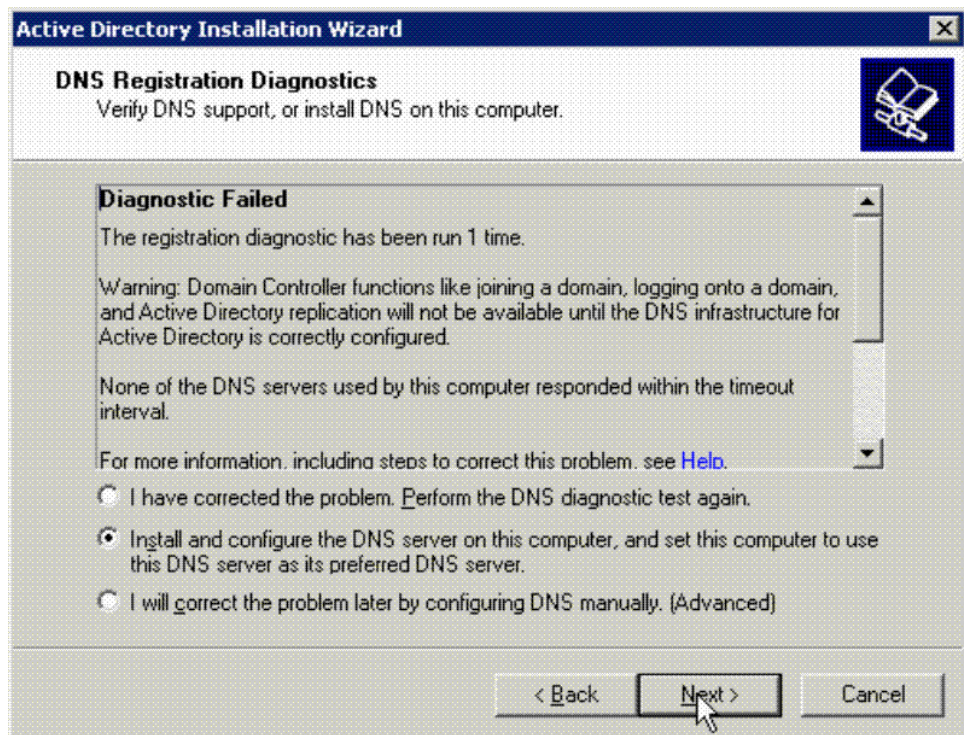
Active Directory Installation Wizard

DNS Registration Diagnostics
Verify DNS support, or install DNS on this computer.

Diagnostic Failed

The registration diagnostic has been run 1 time.

Warning: Domain Controller functions like joining a domain, logging onto a domain, and Active Directory replication will not be available until the DNS infrastructure for Active Directory is correctly configured.

None of the DNS servers used by this computer responded within the timeout interval.

For more information, including steps to correct this problem, see Help.

I have corrected the problem. Perform the DNS diagnostic test again.

Install and configure the DNS server on this computer, and set this computer to use this DNS server as its preferred DNS server.

I will correct the problem later by configuring DNS manually. (Advanced)

< Back
Next >
Cancel